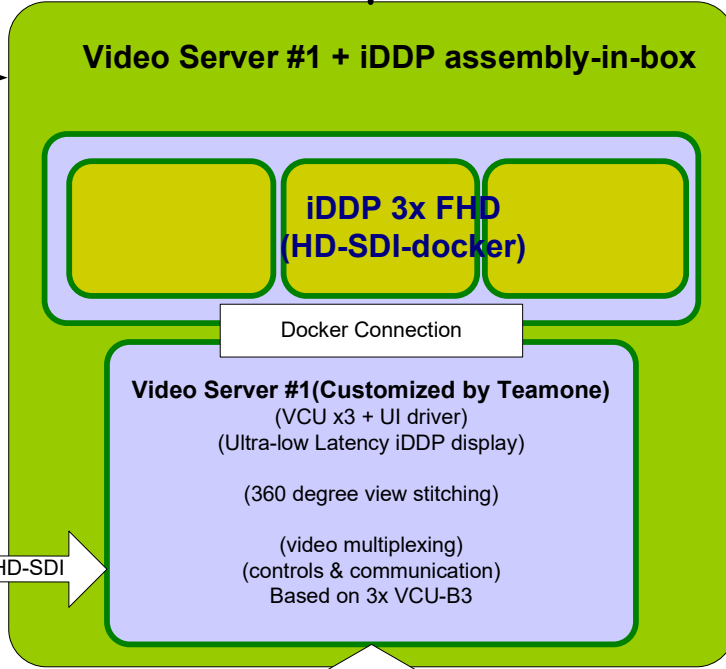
Video Server #1 + iDDP assembly-in-box

iDDP 3x FHD
(HD-SDI-docker)

Docker Connection

Video Server #1(Customized by Teamone)
(VCU x3 + UI driver)
(Ultra-low Latency iDDP display)

(360 degree view stitching)

(video multiplexing)
(controls & communication)
Based on 3x VCU-B3

HD-SDI